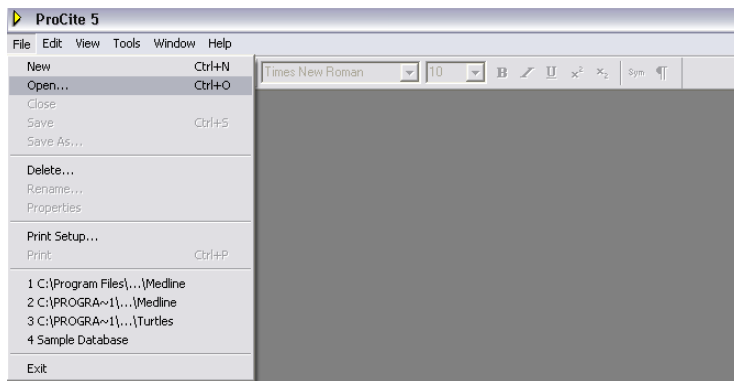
ProCite 5

File Edit View Tools Window Help

New Ctrl+N
Open... Ctrl+O
Close
Save Ctrl+S
Save As...

Delete...
Rename...
Properties

Print Setup...
Print Ctrl+P

1 C:\Program Files\...\Medline
2 C:\PROGRA~1\...\Medline
3 C:\PROGRA~1\...\Turtles
4 Sample Database

Exit

Times New Roman 10 B I U $x^2$ $x_2$ Sym ¶